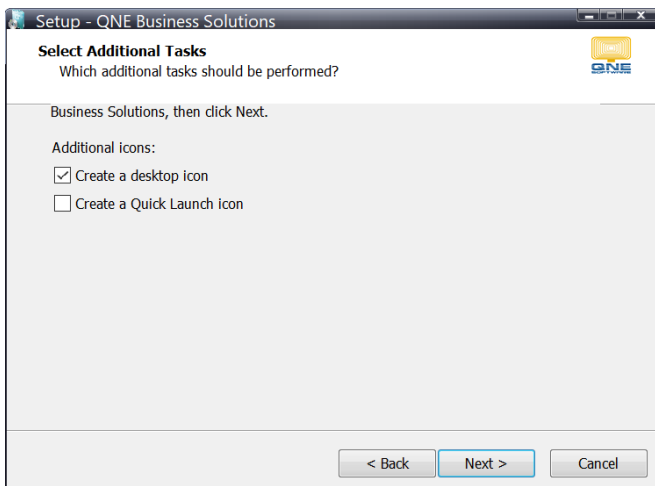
Setup - QNE Business Solutions

Select Additional Tasks
Which additional tasks should be performed?

QNE SOFTWARE

Business Solutions, then click Next.

Additional icons:

Create a desktop icon

Create a Quick Launch icon

< Back
Next >
Cancel